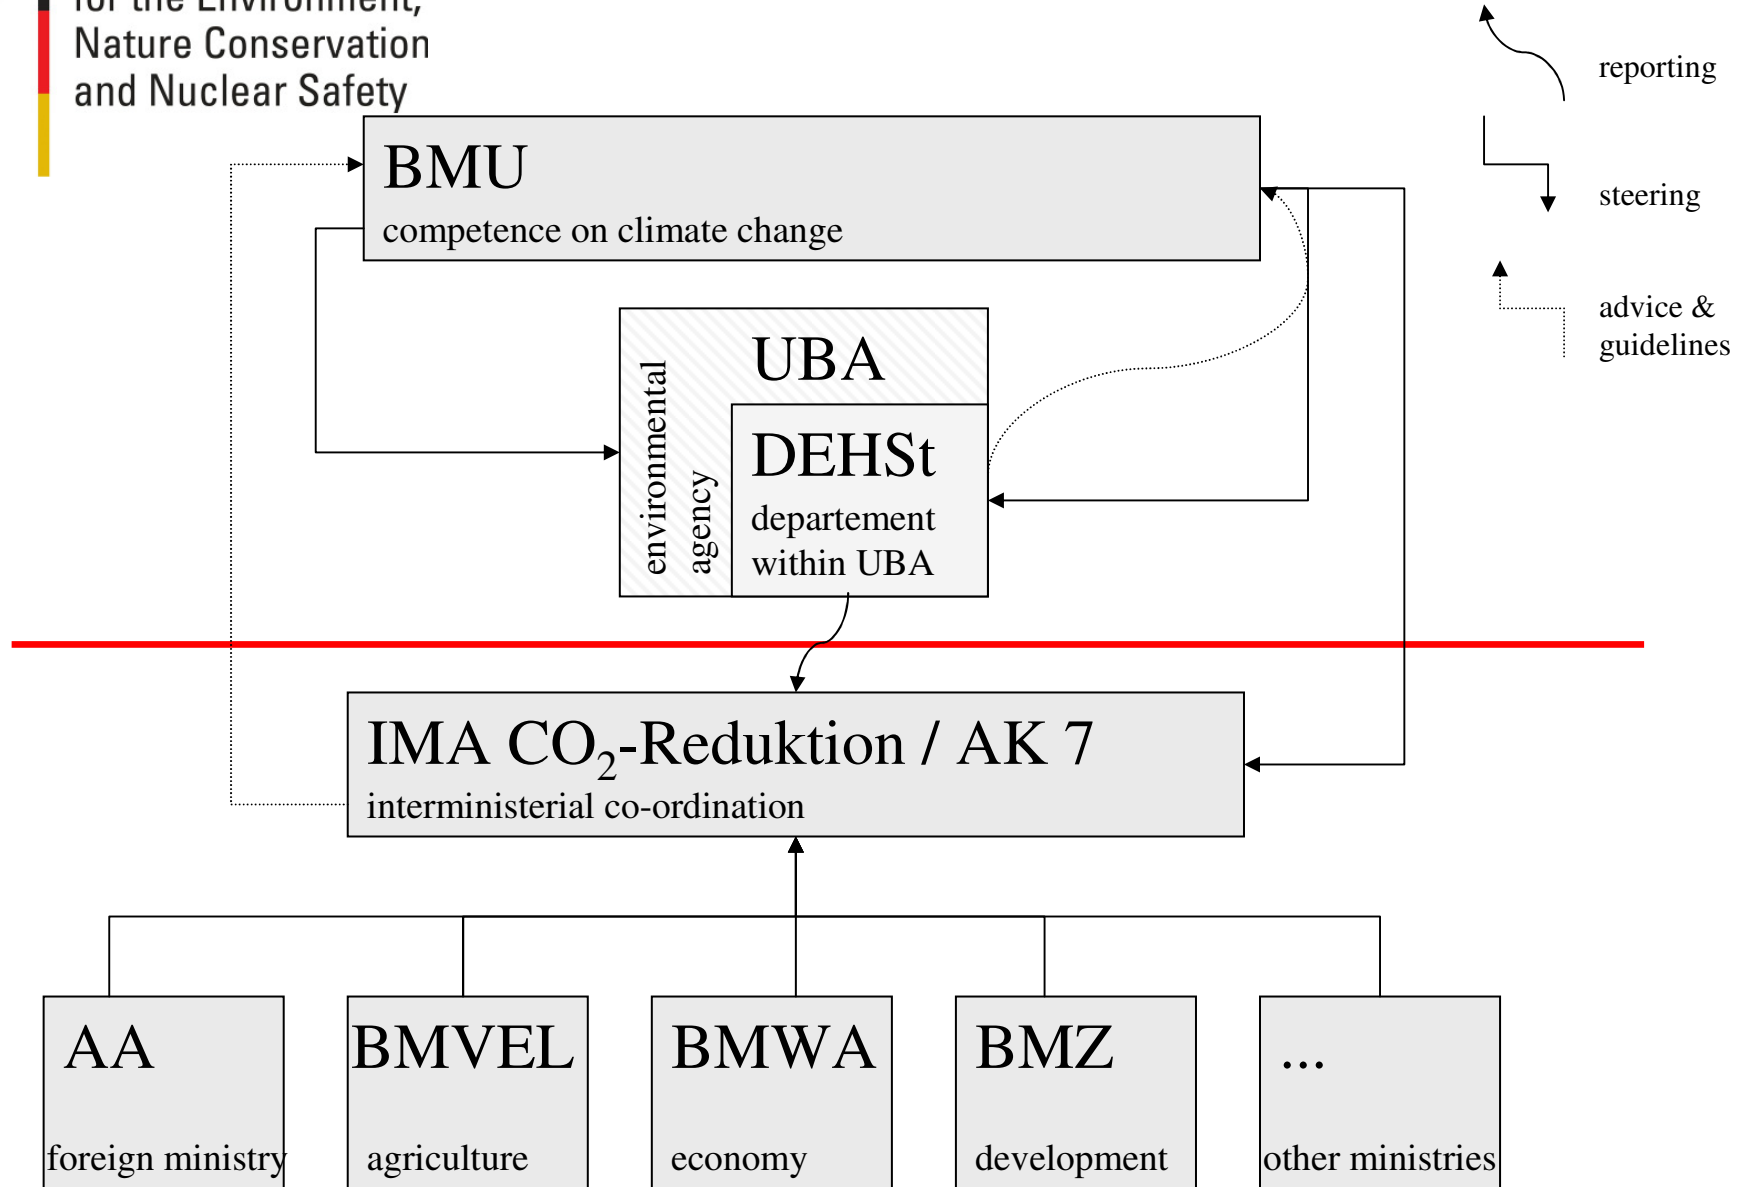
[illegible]
Nature Conservation
and Nuclear Safety

reporting

steering

advice &
guidelines

BMU
competence on climate change

UBA
environmental agency

DEHSt
departement within UBA

IMA $CO_2$-Reduktion / AK 7
interministerial co-ordination

AA
foreign ministry

BMVEL
agriculture

BMWA
economy

BMZ
development

...
other ministries